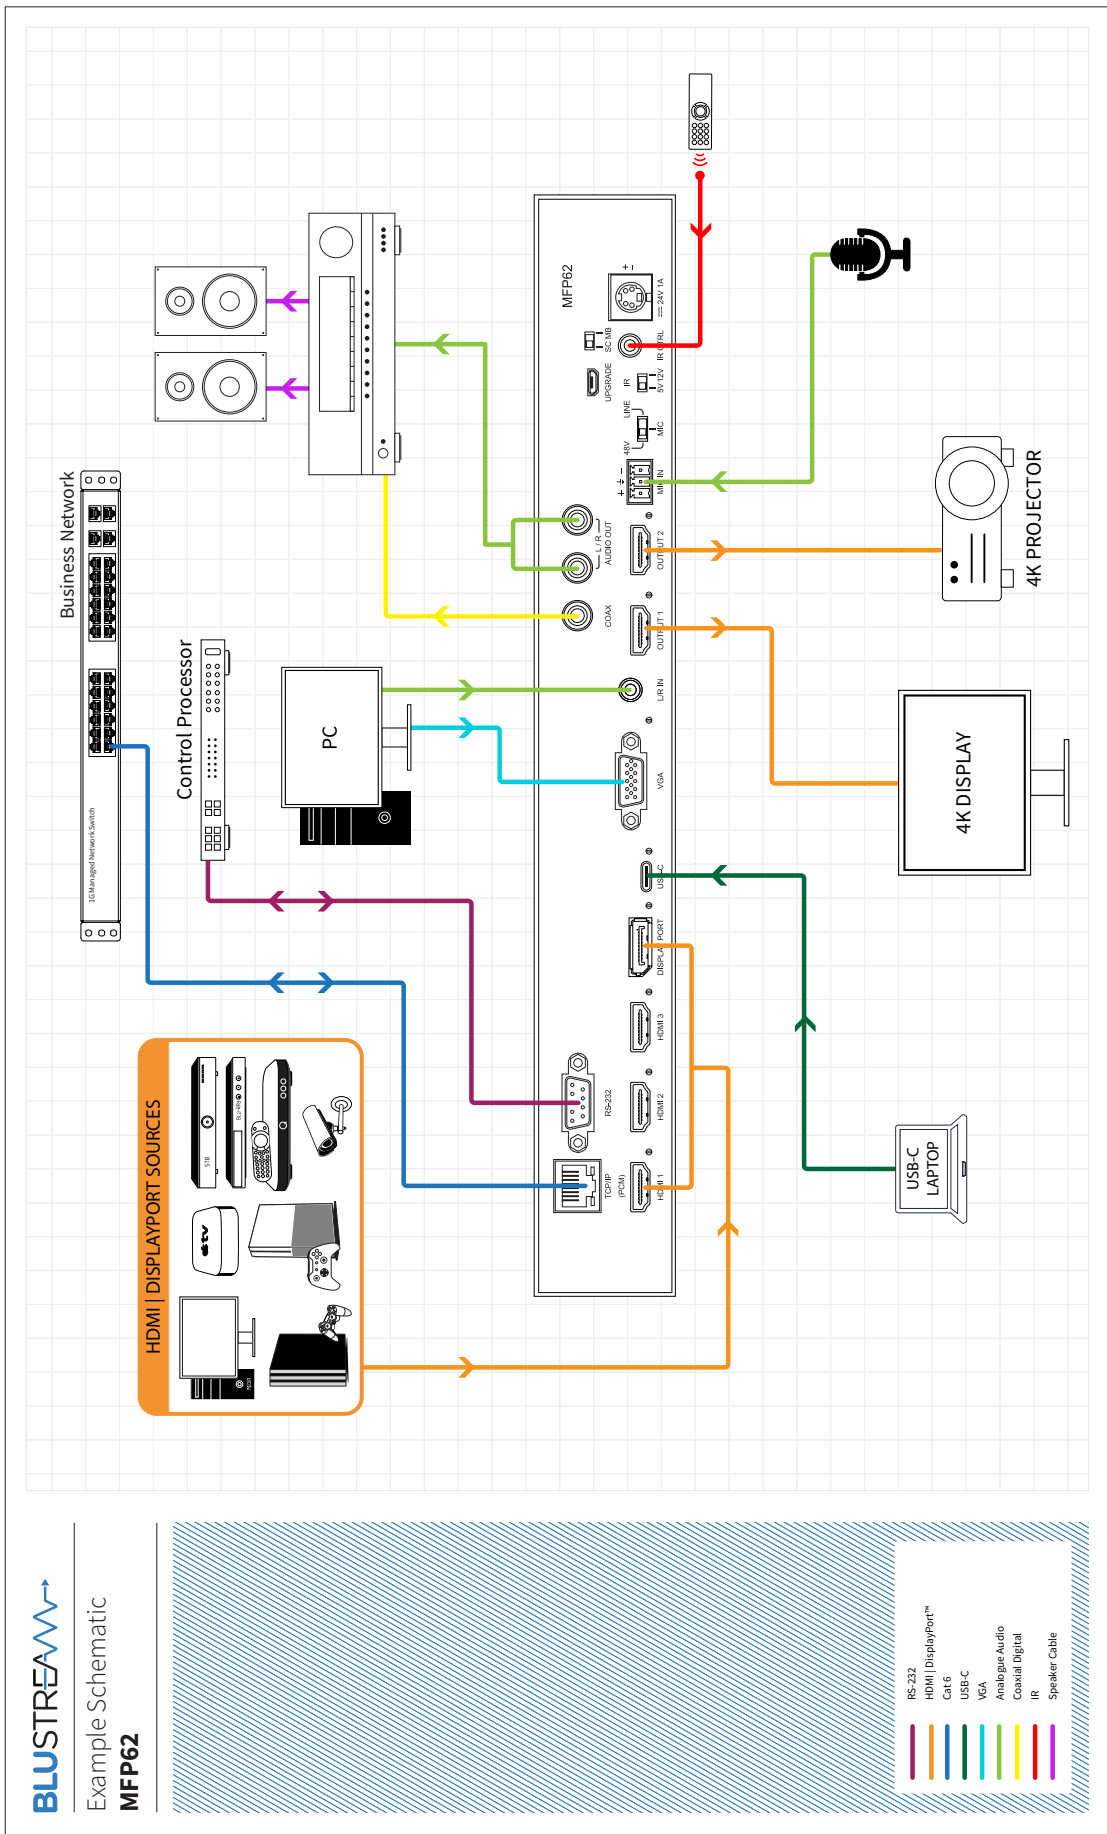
BLUSTREAM

Example Schematic
MFP62

RS-232
HDMI | DisplayPort™
Cat 6
USB-C
VGA
Analogue Audio
Coaxial Digital
IR
Speaker Cable

HDMI | DISPLAYPORT SOURCES

STB

Business Network

1G Managed Network Switch

Control Processor

PC

4K DISPLAY

4K PROJECTOR

USB-C LAPTOP

MFP62

TCP/IP (PCM)
RS-232
HDMI 1
HDMI 2
HDMI 3
DISPLAYPORT
USB-C
VGA
L/R IN
OUTPUT 1
OUTPUT 2
COAX
L / R AUDIO OUT
MIC IN
48V
LINE
MIC
IR
5V 12V
UPGRADE
IR CTRL
SC MB
24V 1A